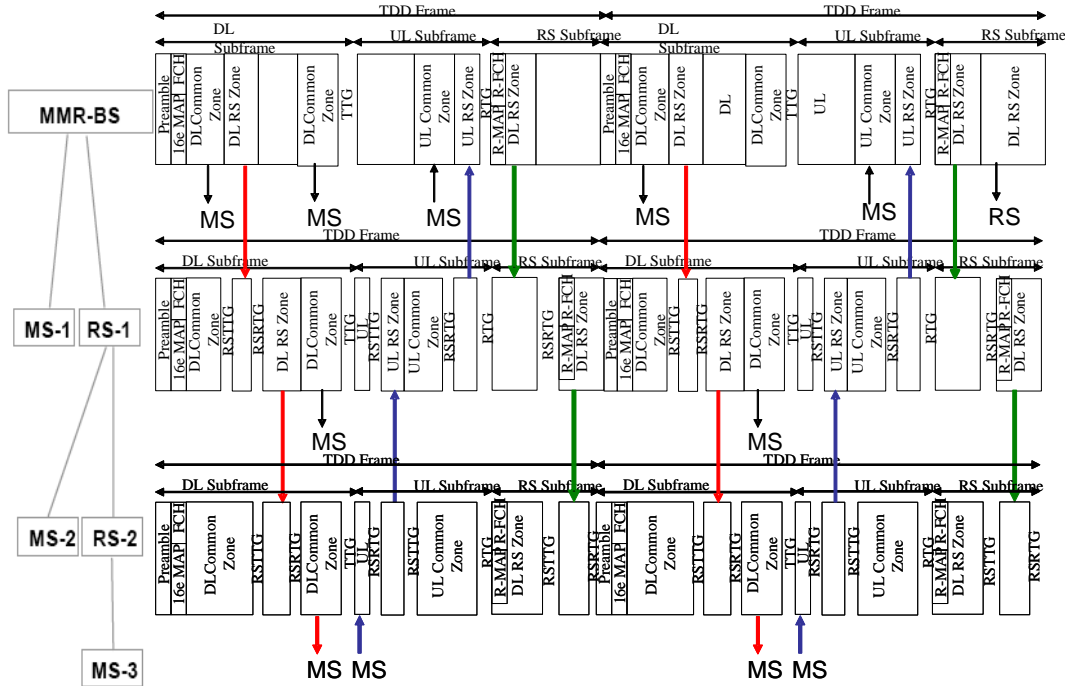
TDD Frame
TDD Frame
DL Subframe
UL Subframe
RS Subframe
DL Subframe
UL Subframe
RS Subframe
MMR-BS
Preamble
16e MAP FCH
DLCommon Zone
DL RS Zone
DLCommon Zone
TTG
UL Common Zone
UL RS Zone
RTG
R-MAP R-FCH
DL RS Zone
Preamble
16e MAP FCH
DLCommon Zone
DL RS Zone
DL
DLCommon Zone
TTG
UL
UL Common Zone
UL RS Zone
RTG
R-MAP R-FCH
DL RS Zone
DL RS Zone
MS
MS
MS
MS
MS
RS
TDD Frame
TDD Frame
DL Subframe
UL Subframe
RS Subframe
DL Subframe
UL Subframe
RS Subframe
MS-1
RS-1
Preamble
16e MAP FCH
DLCommon Zone
RSTTG
RSRTG
DL RS Zone
DLCommon Zone
TTG
UL
RSTTG
UL RS Zone
UL Common Zone
RSRTG
RTG
RSRTG
R-MAP R-FCH
DL RS Zone
Preamble
16e MAP FCH
DLCommon Zone
RSTTG
RSRTG
DL RS Zone
DLCommon Zone
TTG
UL
RSTTG
UL RS Zone
UL Common Zone
RSRTG
RTG
RSRTG
R-MAP R-FCH
DL RS Zone
MS
MS
TDD Frame
TDD Frame
DL Subframe
UL Subframe
RS Subframe
DL Subframe
UL Subframe
RS Subframe
MS-2
RS-2
Preamble
16e MAP FCH
DLCommon Zone
RSTTG
RSRTG
DLCommon Zone
TTG
UL
RSRTG
RSTTG
UL Common Zone
RTG
R-MAP R-FCH
DL RS Zone
RSTTG
RSRTG
Preamble
16e MAP FCH
DLCommon Zone
RSTTG
RSRTG
DLCommon Zone
TTG
UL
RSRTG
RSTTG
UL Common Zone
RTG
R-MAP R-FCH
DL RS Zone
RSTTG
RSRTG
MS-3
MS MS
MS MS